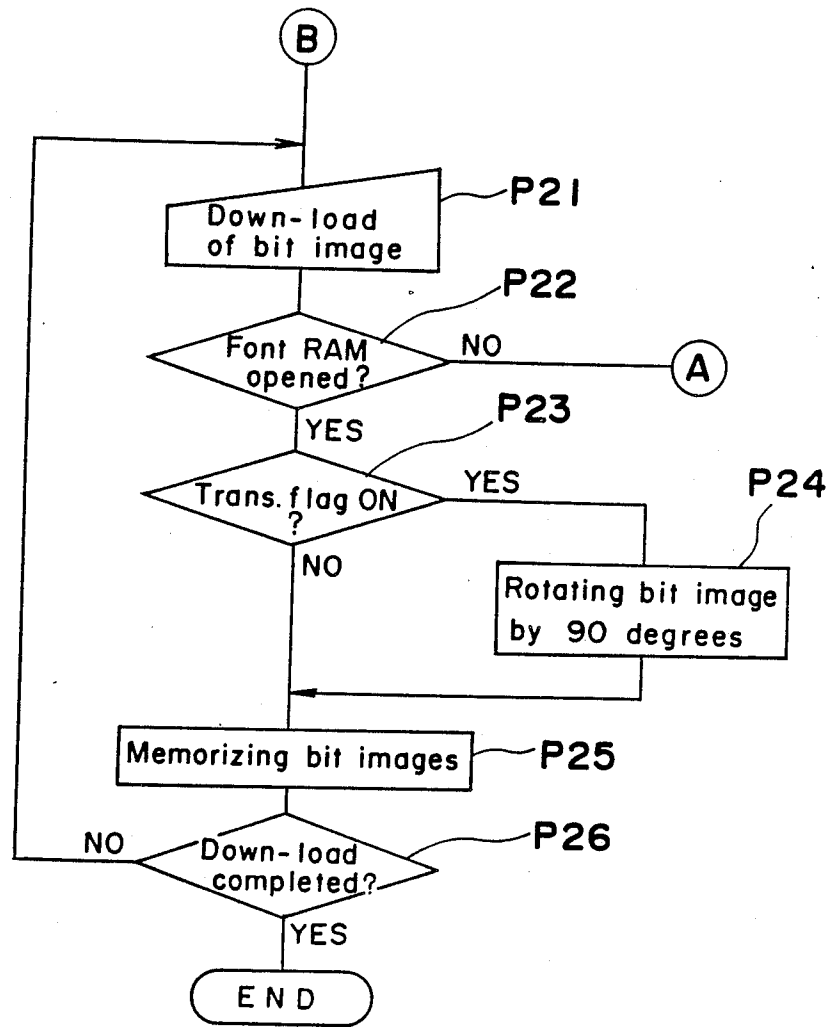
B

Down-load of bit image

P21

P22

Font RAM opened?

NO

A

YES

P23

Trans. flag ON ?

YES

P24

NO

Rotating bit image by 90 degrees

Memorizing bit images

P25

NO

Down-load completed?

P26

YES

END